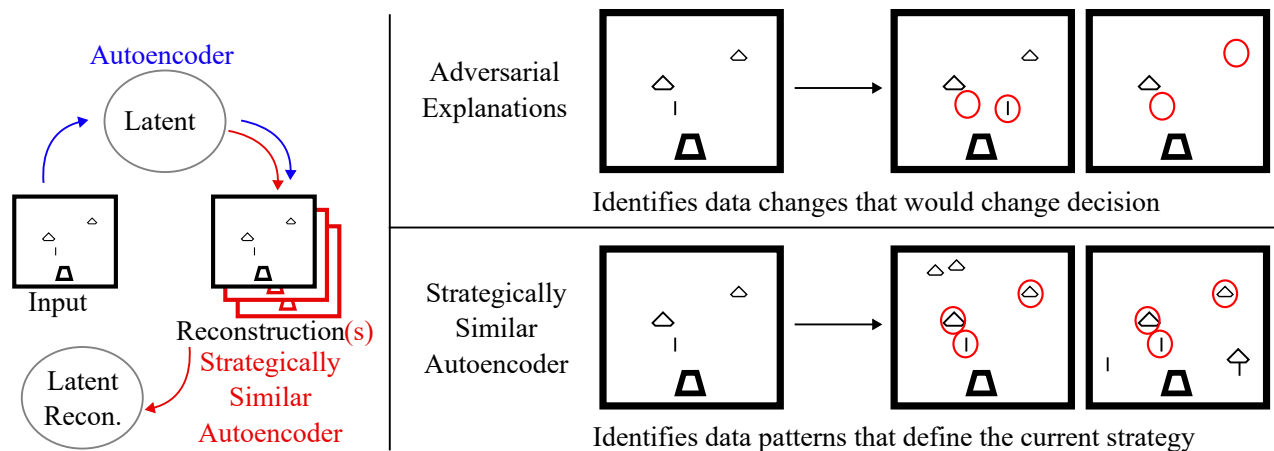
Autoencoder

Latent

Input

Reconstruction(s)

Strategically Similar Autoencoder

Latent Recon.

Adversarial Explanations

Identifies data changes that would change decision

Strategically Similar Autoencoder

Identifies data patterns that define the current strategy